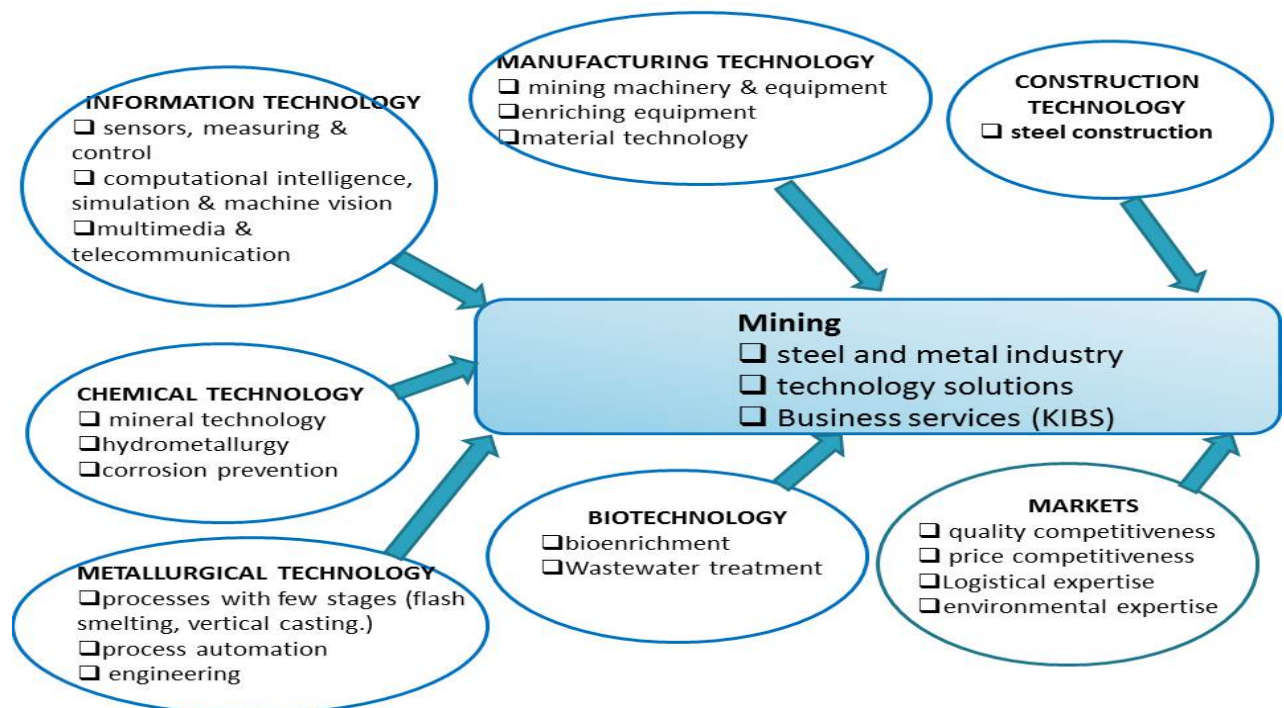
INFORMATION TECHNOLOGY
❑ sensors, measuring & control
❑ computational intelligence, simulation & machine vision
❑multimedia & telecommunication

MANUFACTURING TECHNOLOGY
❑ mining machinery & equipment
❑enriching equipment
❑material technology

CONSTRUCTION TECHNOLOGY
❑ steel construction

Mining
❑ steel and metal industry
❑ technology solutions
❑ Business services (KIBS)

CHEMICAL TECHNOLOGY
❑ mineral technology
❑hydrometallurgy
❑corrosion prevention

METALLURGICAL TECHNOLOGY
❑processes with few stages (flash smelting, vertical casting.)
❑process automation
❑ engineering

BIOTECHNOLOGY
❑bioenrichment
❑Wastewater treatment

MARKETS
❑ quality competitiveness
❑ price competitiveness
❑Logistical expertise
❑environmental expertise